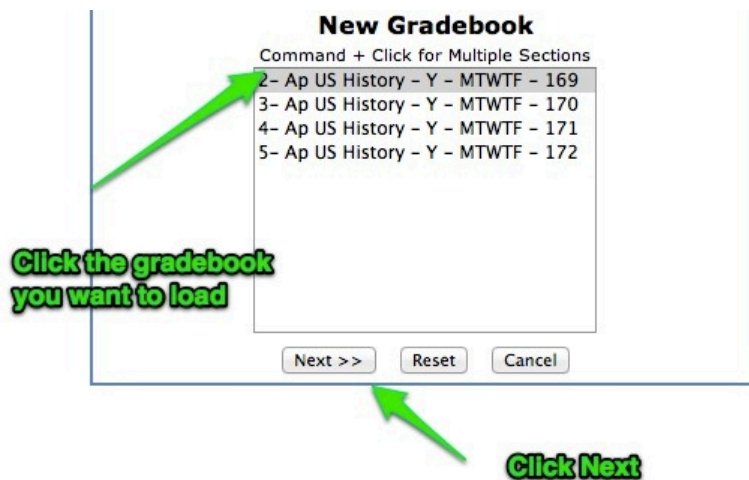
New Gradebook

Command + Click for Multiple Sections

2- Ap US History - Y - MTWTF - 169
3- Ap US History - Y - MTWTF - 170
4- Ap US History - Y - MTWTF - 171
5- Ap US History - Y - MTWTF - 172

Click the gradebook you want to load

Next >>
Reset
Cancel

Click Next